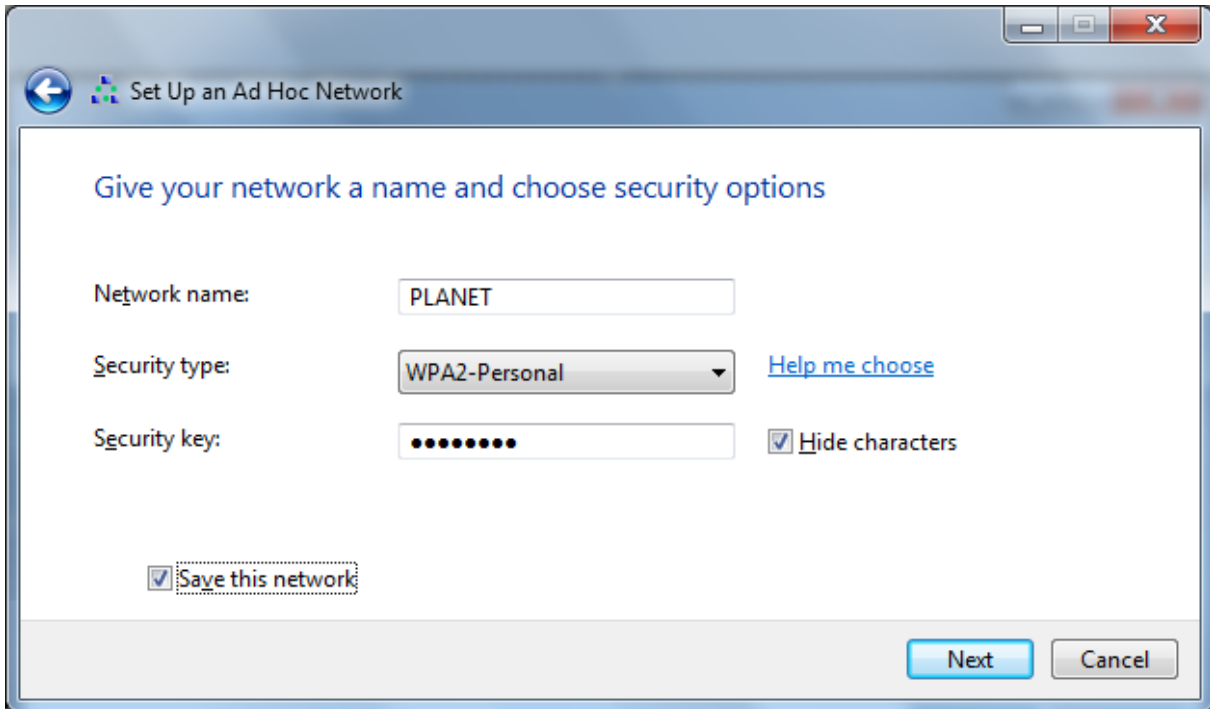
Set Up an Ad Hoc Network

Give your network a name and choose security options

Network name: PLANET

Security type: WPA2-Personal

Help me choose

Security key: ●●●●●●●●●

Hide characters

Save this network

Next

Cancel